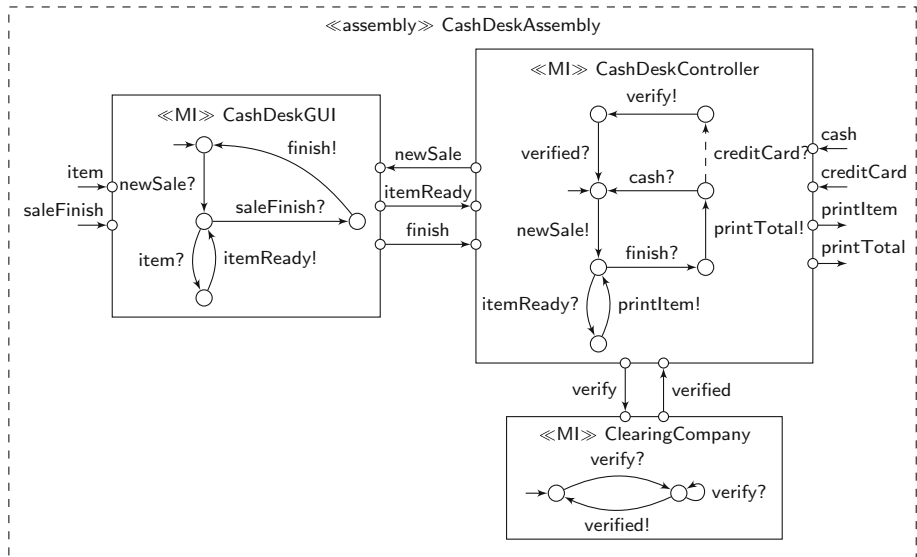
≪assembly≫ CashDeskAssembly

≪MI≫ CashDeskGUI

finish!

item

newSale?

saleFinish

saleFinish?

item?

itemReady!

newSale

itemReady

finish

≪MI≫ CashDeskController

verify!

verified?

cash?

creditCard?

cash

creditCard

printItem

printTotal

newSale!

finish?

printTotal!

itemReady?

printItem!

verify

verified

≪MI≫ ClearingCompany

verify?

verify?

verified!